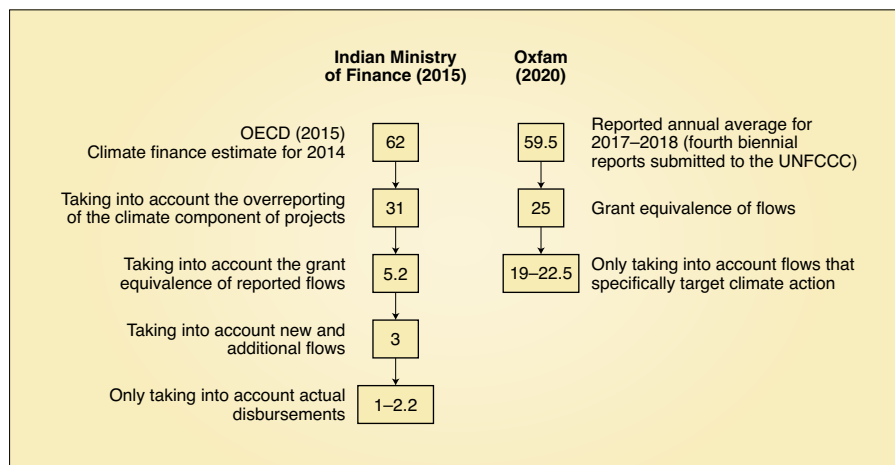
Indian Ministry of Finance (2015)

Oxfam (2020)

OECD (2015) Climate finance estimate for 2014

62

Taking into account the overreporting of the climate component of projects

31

Taking into account the grant equivalence of reported flows

5.2

Taking into account new and additional flows

3

Only taking into account actual disbursements

1–2.2

59.5

Reported annual average for 2017–2018 (fourth biennial reports submitted to the UNFCCC)

25

Grant equivalence of flows

19–22.5

Only taking into account flows that specifically target climate action